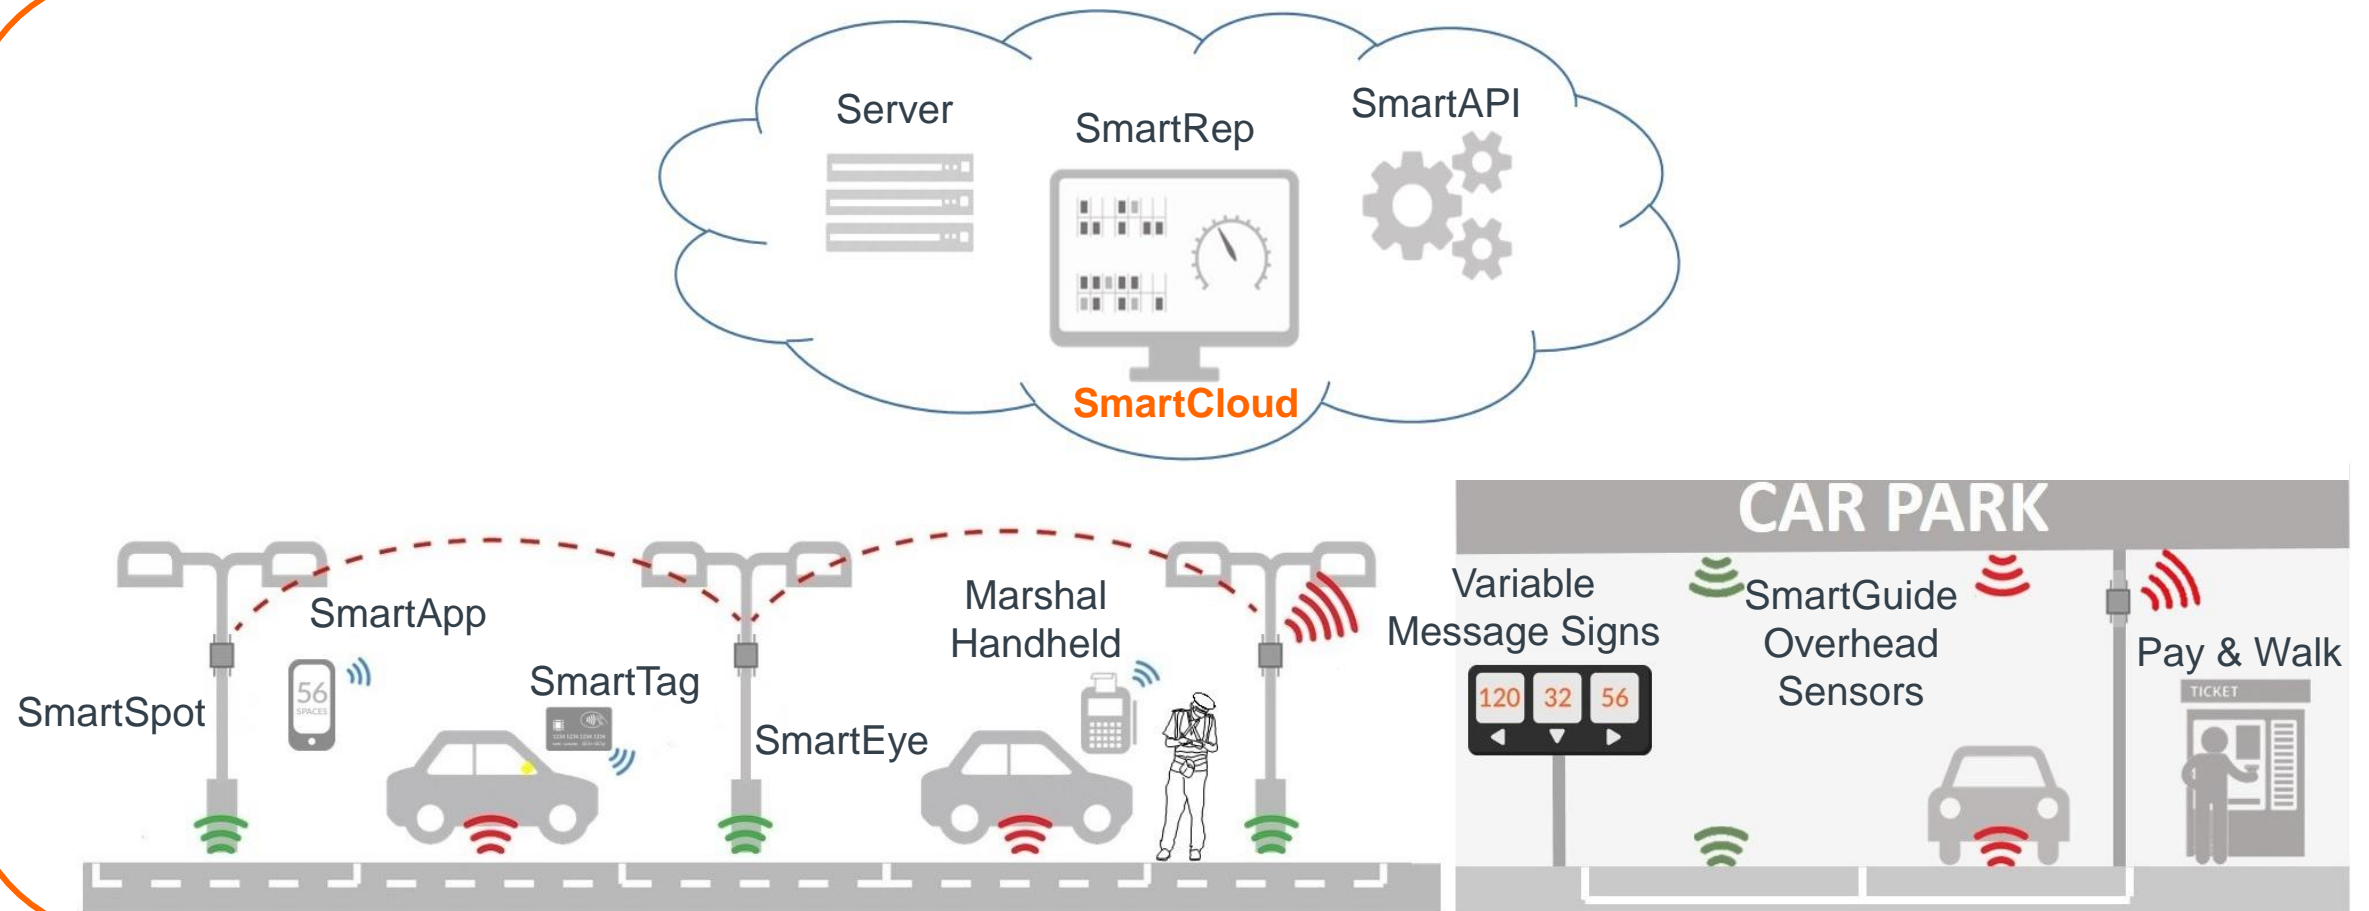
Server

SmartRep

SmartAPI

SmartCloud

CAR PARK

SmartApp

SmartSpot

56 SPACES

SmartTag

SmartEye

Marshal Handheld

Variable Message Signs

120 32 56

SmartGuide Overhead Sensors

Pay & Walk

TICKET